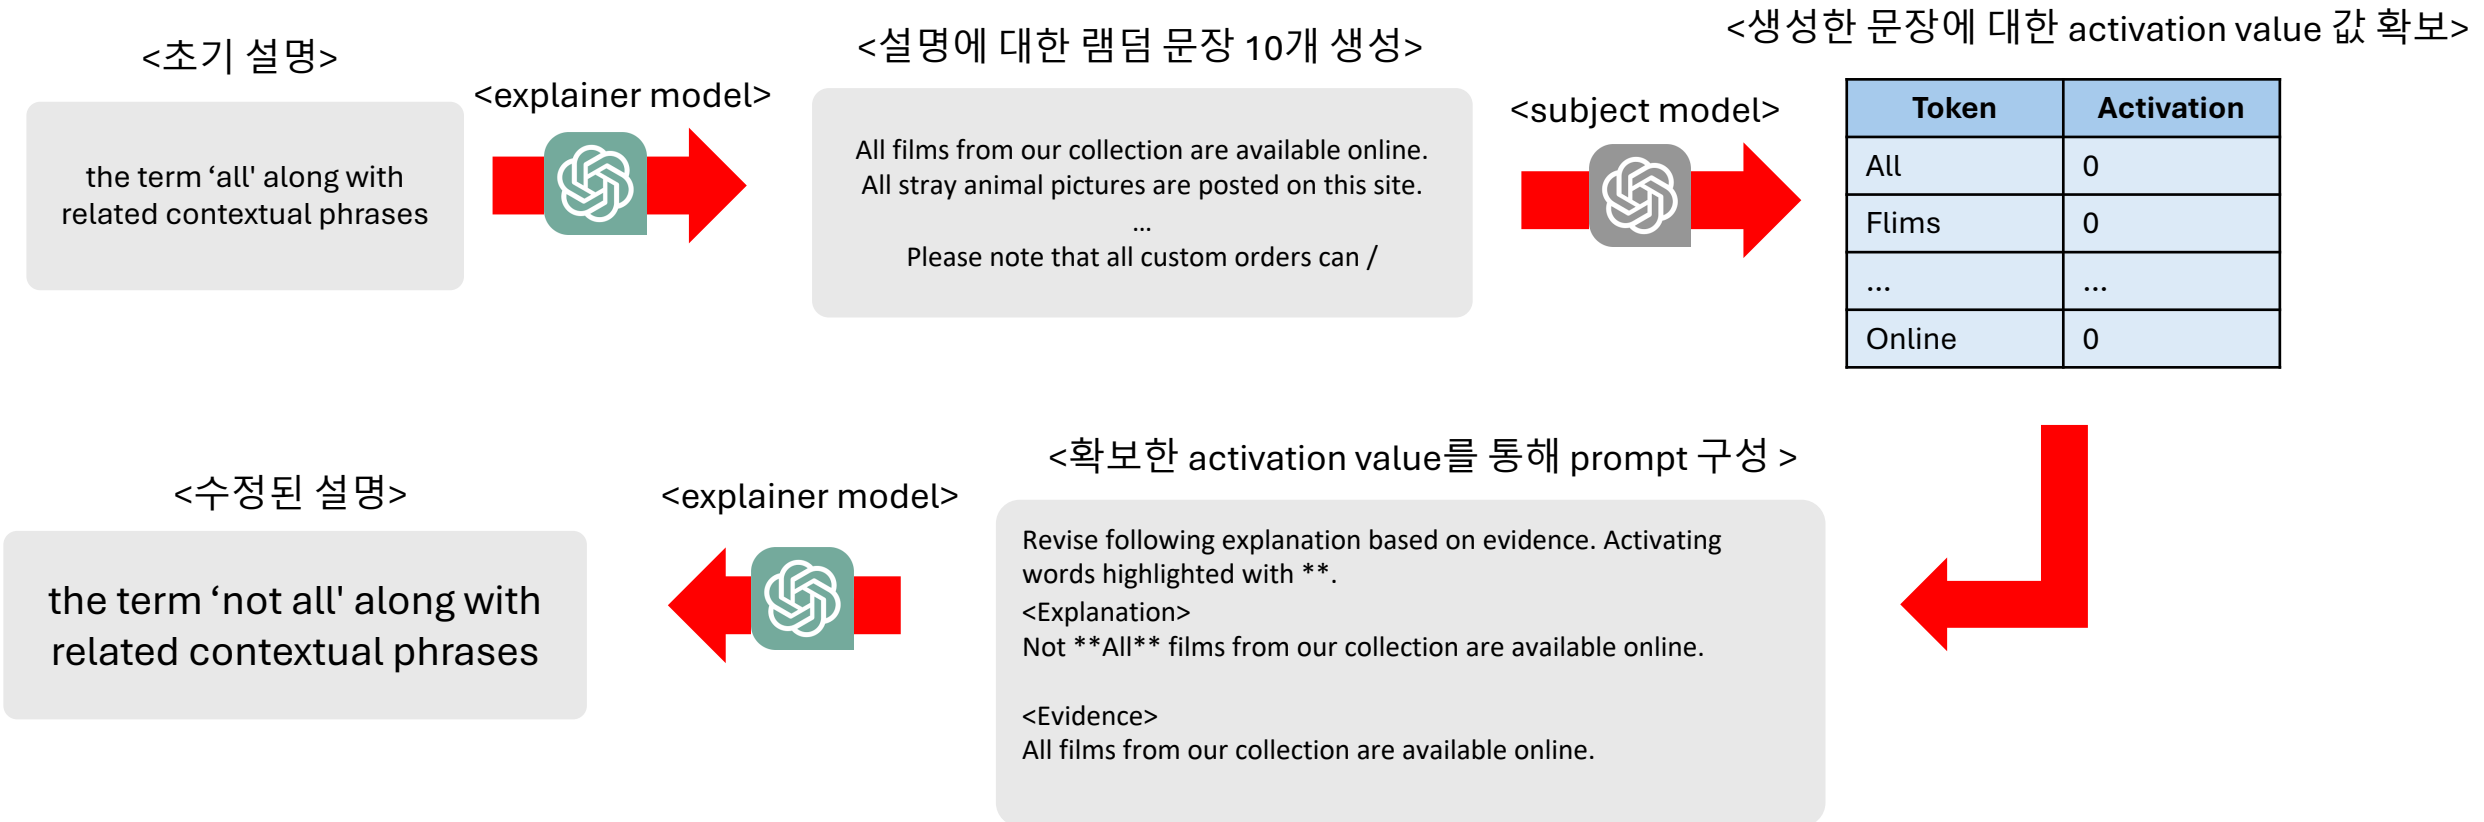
<초기 설명>

the term ‘all' along with related contextual phrases

<explainer model>

<설명에 대한 램덤 문장 10개 생성>

All films from our collection are available online.
All stray animal pictures are posted on this site.
...
Please note that all custom orders can /

<subject model>

<생성한 문장에 대한 activation value 값 확보>

| Token | Activation |
|---|---|
| All | 0 |
| Flims | 0 |
| ... | ... |
| Online | 0 |

<확보한 activation value를 통해 prompt 구성 >

Revise following explanation based on evidence. Activating words highlighted with **.
<Explanation>
Not **All** films from our collection are available online.

<Evidence>
All films from our collection are available online.

<explainer model>

<수정된 설명>

the term ‘not all' along with related contextual phrases